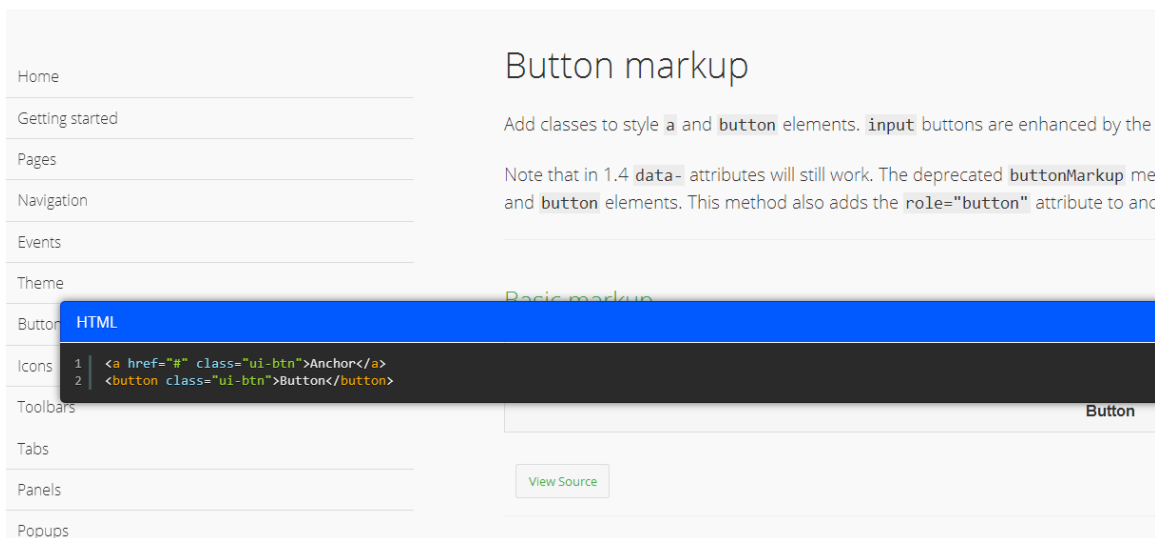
Home

Getting started

Pages

Navigation

Events

Theme

Button

Icons

Toolbars

Tabs

Panels

Popups

Button markup

Add classes to style a and button elements. input buttons are enhanced by the

Note that in 1.4 data- attributes will still work. The deprecated buttonMarkup me and button elements. This method also adds the role="button" attribute to anc

Basic markup

HTML

1 <a href="#" class="ui-btn">Anchor</a>
2 <button class="ui-btn">Button</button>

Button

View Source